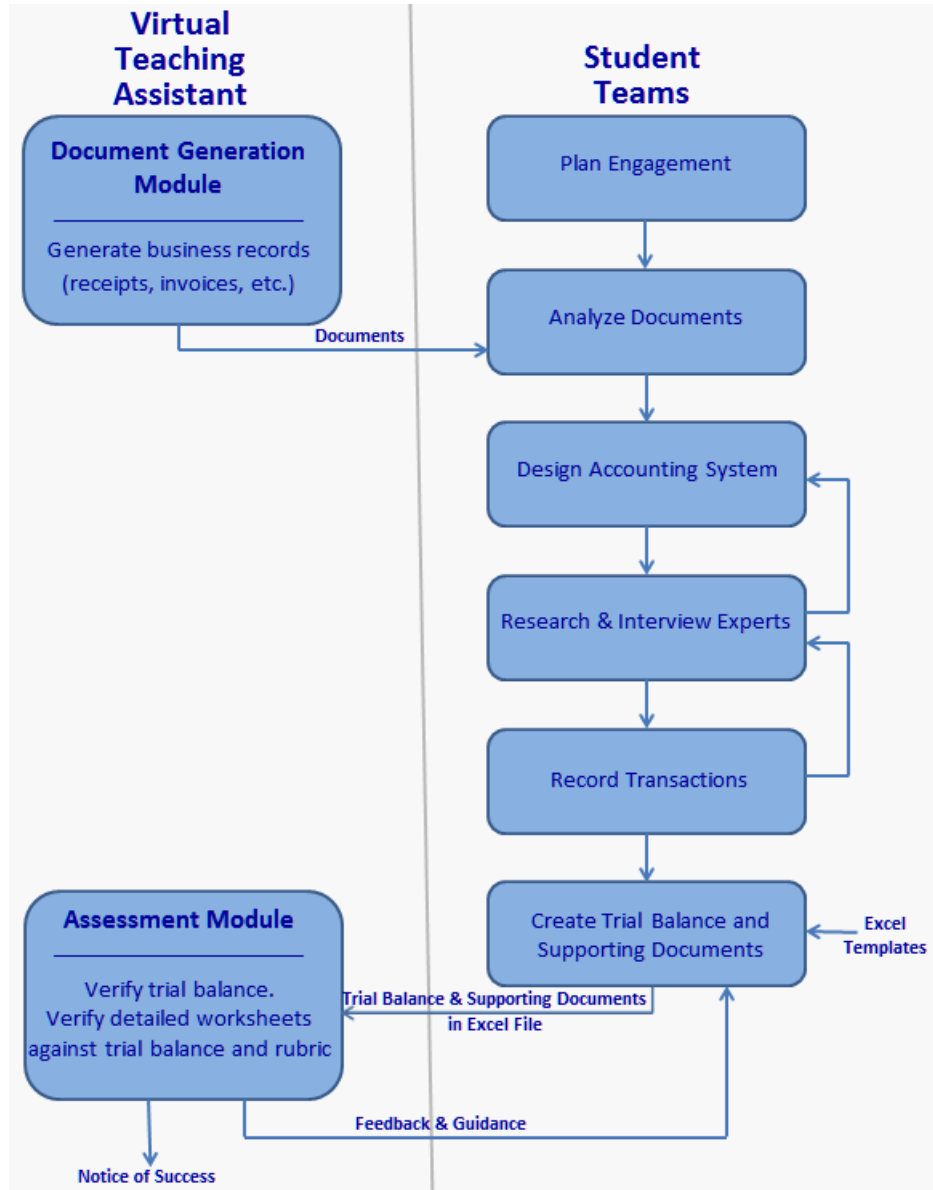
Virtual Teaching Assistant

Document Generation Module

Generate business records (receipts, invoices, etc.)

Documents

Student Teams

Plan Engagement

Analyze Documents

Design Accounting System

Research & Interview Experts

Record Transactions

Create Trial Balance and Supporting Documents

Excel Templates

Assessment Module

Verify trial balance. Verify detailed worksheets against trial balance and rubric

Trial Balance & Supporting Documents in Excel File

Feedback & Guidance

Notice of Success